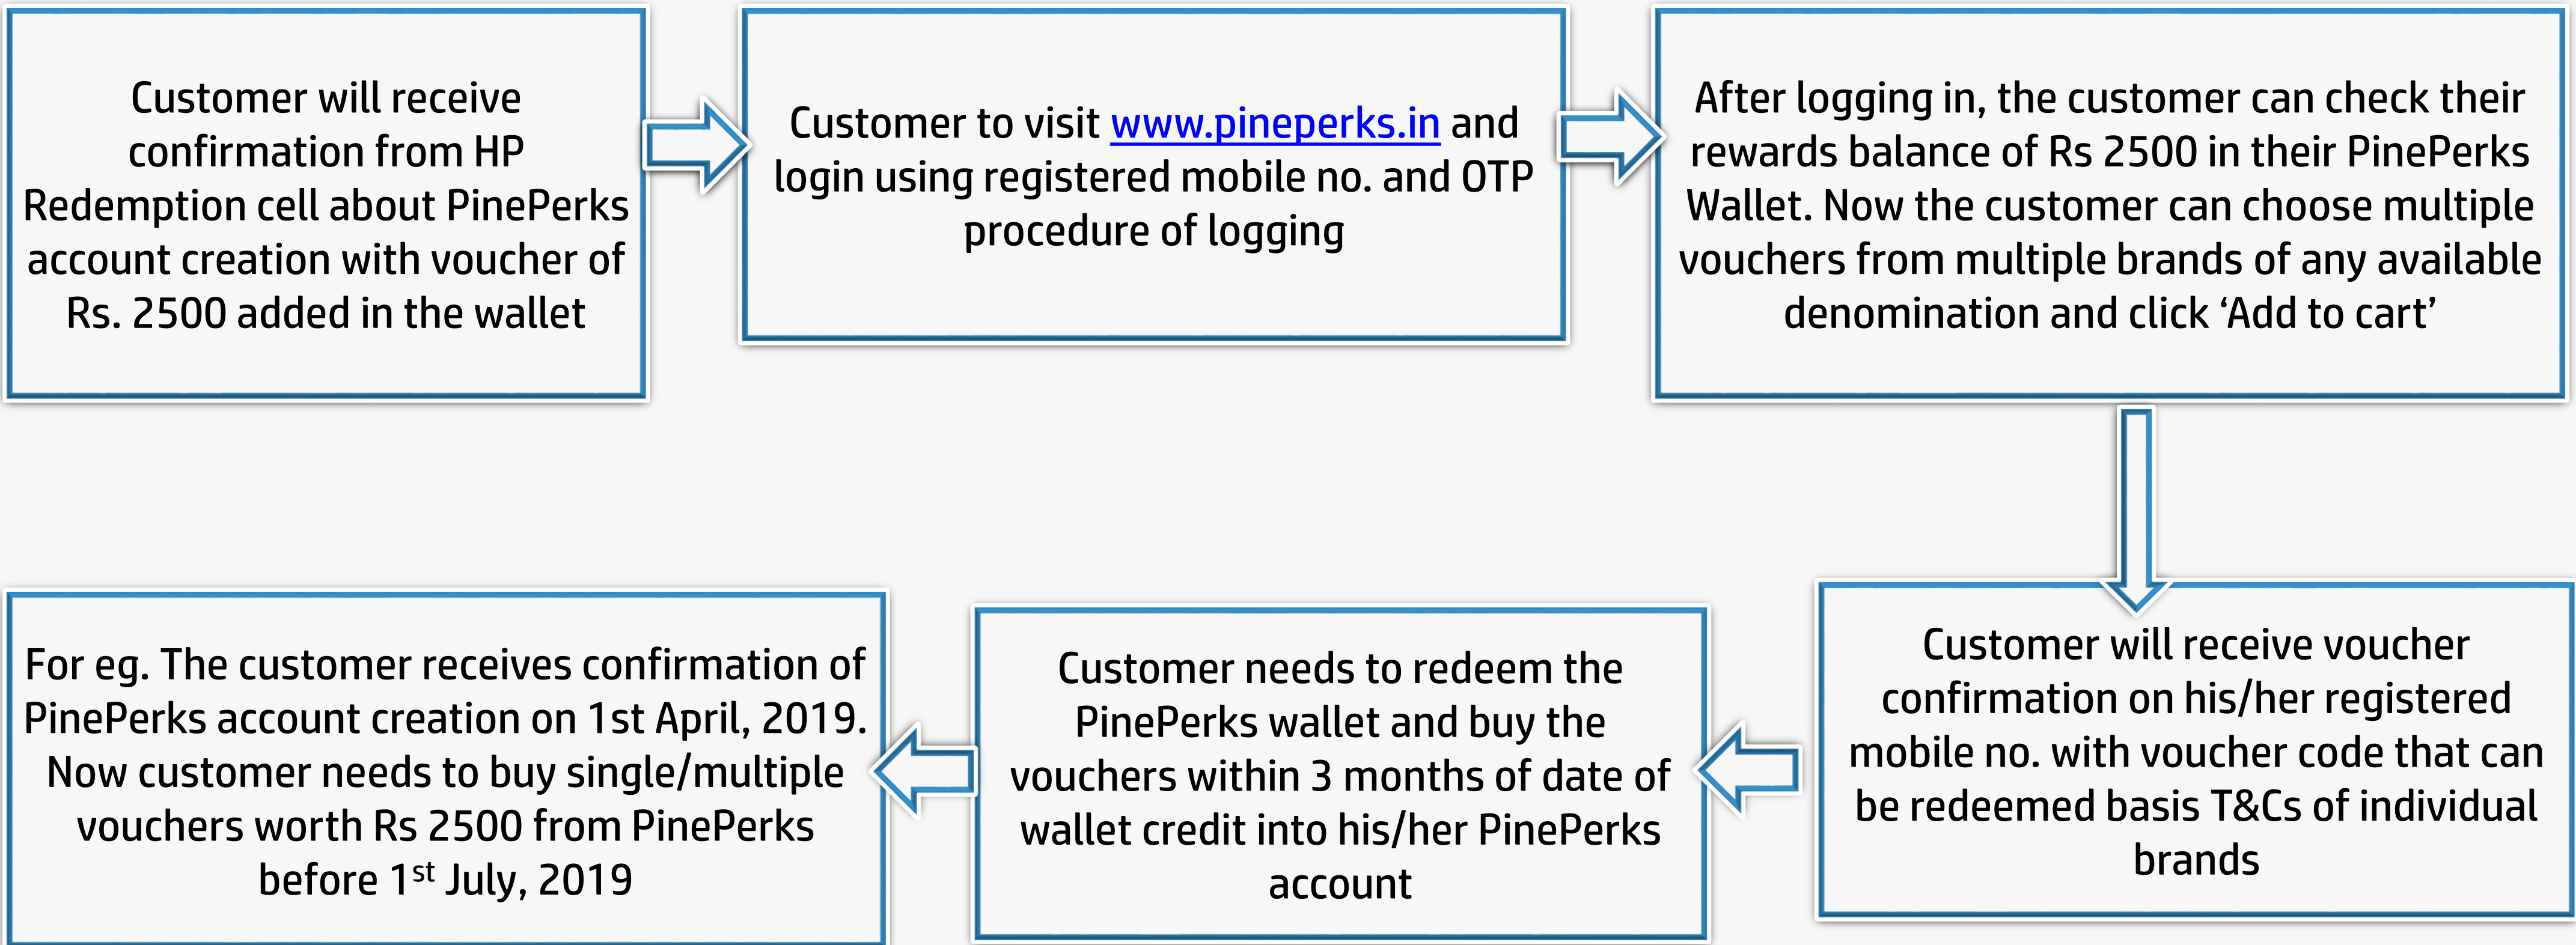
Customer will receive confirmation from HP Redemption cell about PinePerks account creation with voucher of Rs. 2500 added in the wallet

Customer to visit www.pineperks.in and login using registered mobile no. and OTP procedure of logging

After logging in, the customer can check their rewards balance of Rs 2500 in their PinePerks Wallet. Now the customer can choose multiple vouchers from multiple brands of any available denomination and click ‘Add to cart’

Customer will receive voucher confirmation on his/her registered mobile no. with voucher code that can be redeemed basis T&Cs of individual brands

Customer needs to redeem the PinePerks wallet and buy the vouchers within 3 months of date of wallet credit into his/her PinePerks account

For eg. The customer receives confirmation of PinePerks account creation on 1st April, 2019. Now customer needs to buy single/multiple vouchers worth Rs 2500 from PinePerks before 1$^{st}$ July, 2019